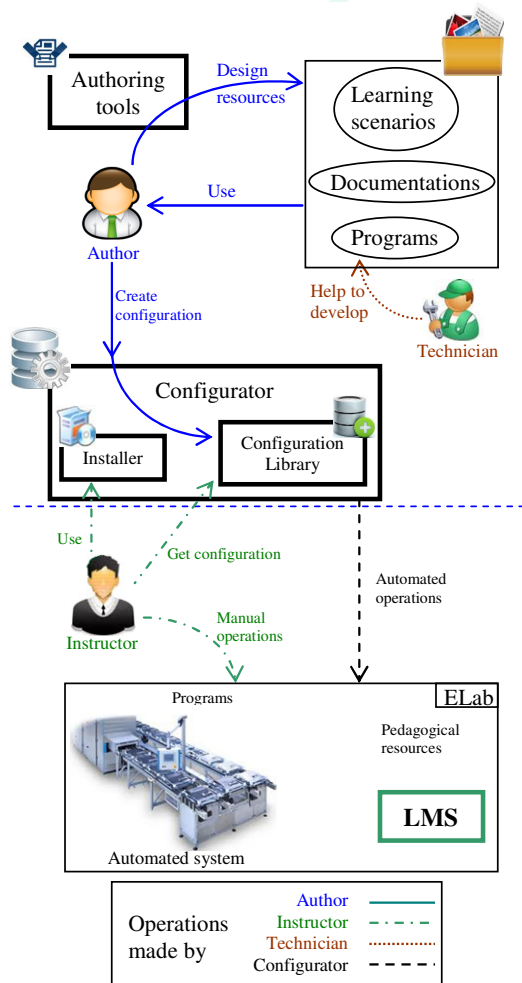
Authoring tools

Design resources

Learning scenarios

Documentations

Programs

Use

Author

Create configuration

Help to develop

Technician

Configurator

Installer

Configuration Library

Use

Get configuration

Automated operations

Instructor

Manual operations

ELab

Programs

Pedagogical resources

LMS

Automated system

Operations made by

Author

Instructor

Technician

Configurator